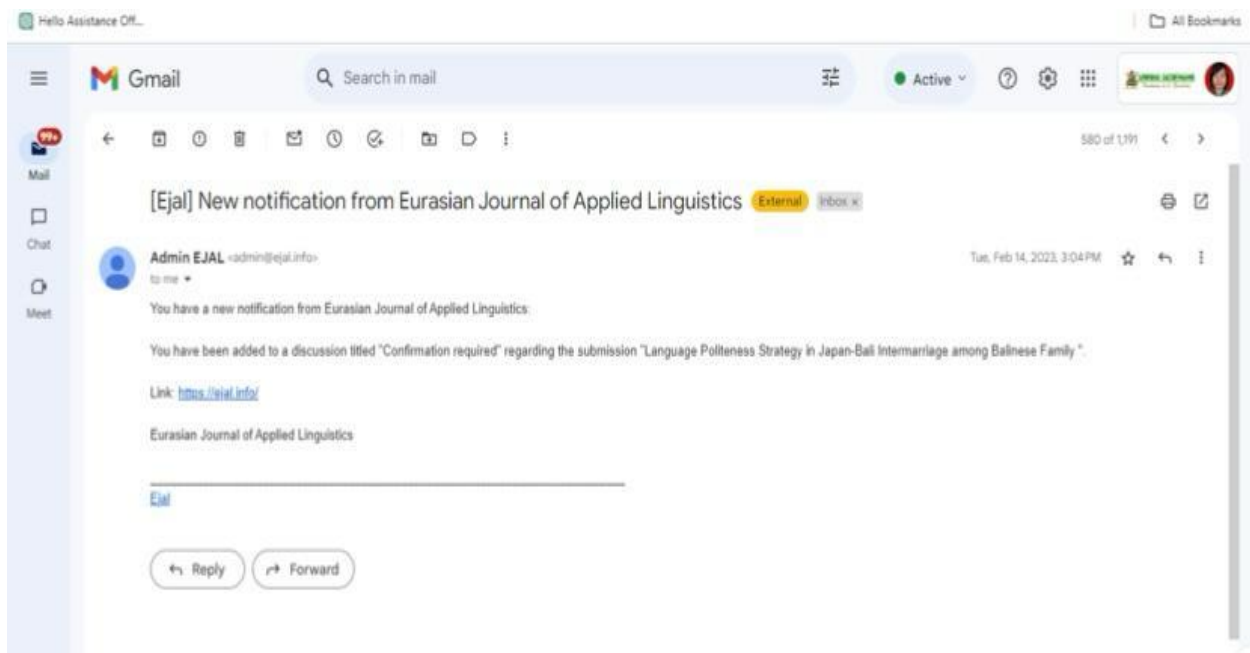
Hello Assistance Off...

All Bookmarks

Gmail

Search in mail

Active

99+

Mail

Chat

Meet

580 of 1,191

[Ejal] New notification from Eurasian Journal of Applied Linguistics External Inbox ×

Admin EJAL <admin@ejal.info>
to me

Tue, Feb 14, 2023, 3:04 PM

You have a new notification from Eurasian Journal of Applied Linguistics:

You have been added to a discussion titled "Confirmation required" regarding the submission "Language Politeness Strategy in Japan-Bali Intermarriage among Balinese Family ".

Link: https://ejal.info/

Eurasian Journal of Applied Linguistics

Ejal

Reply

Forward